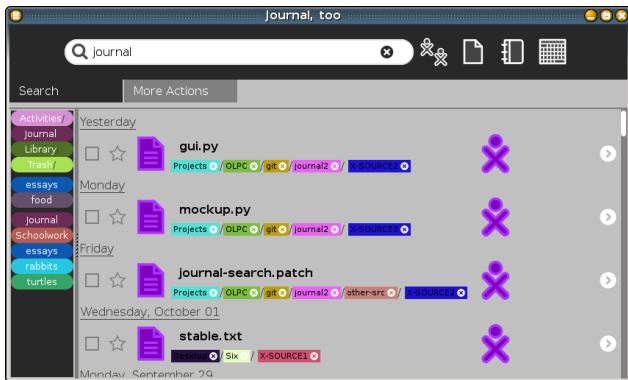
Journal, too

journal

Search

More Actions

Activities
Journal
Library
Trash
essays
food
Journal
Schoolwork
essays
rabbits
turtles

Yesterday

gui.py

Projects / OLPC / git / journal2 / X-SOURCE1

Monday

mockup.py

Projects / OLPC / git / journal2 / X-SOURCE1

Friday

journal-search.patch

Projects / OLPC / git / journal2 / other-src / X-SOURCE1

Wednesday, October 01

stable.txt

Desktop / Six / X-SOURCE1

Monday, September 29